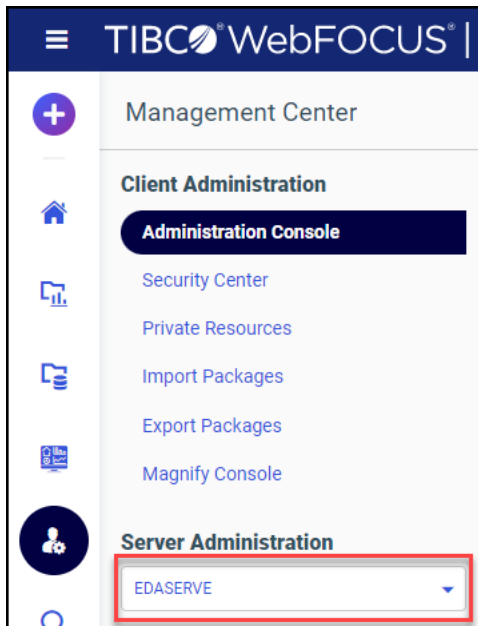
TIBCO® WebFOCUS® |

Management Center

Client Administration

Administration Console

Security Center

Private Resources

Import Packages

Export Packages

Magnify Console

Server Administration

EDASERVE